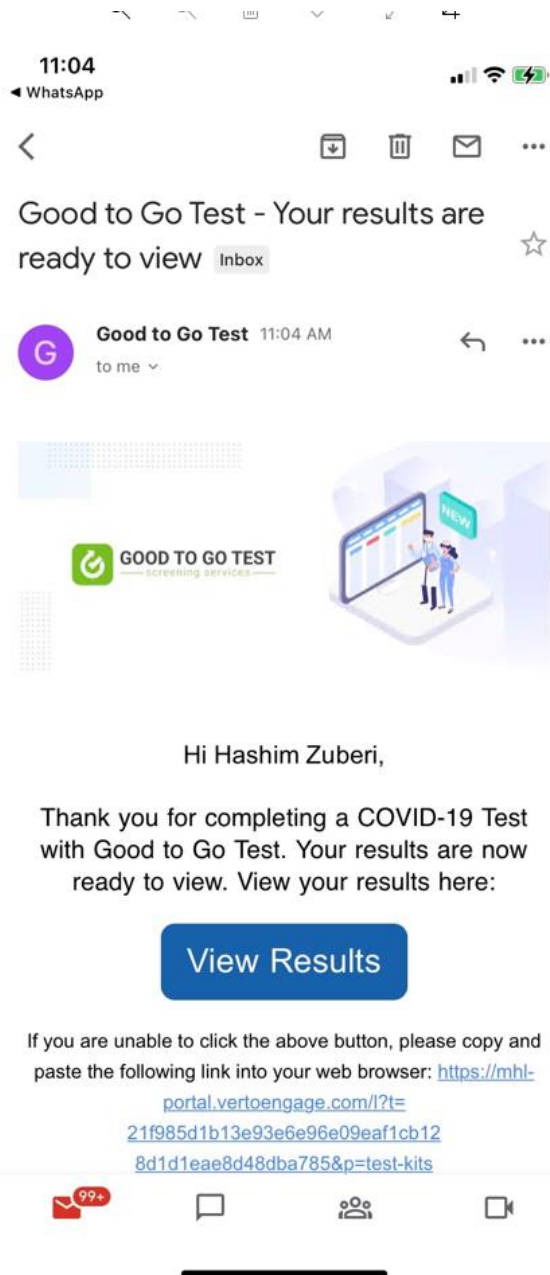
11:04
◂ WhatsApp

Good to Go Test - Your results are ready to view Inbox

G Good to Go Test 11:04 AM
to me

GOOD TO GO TEST
screening services

NEW

Hi Hashim Zuberi,

Thank you for completing a COVID-19 Test with Good to Go Test. Your results are now ready to view. View your results here:

View Results

If you are unable to click the above button, please copy and paste the following link into your web browser: https://mhl-portal.vertoengage.com/l?t=21f985d1b13e93e6e96e09eaf1cb128d1d1eae8d48dba785&p=test-kits

99+